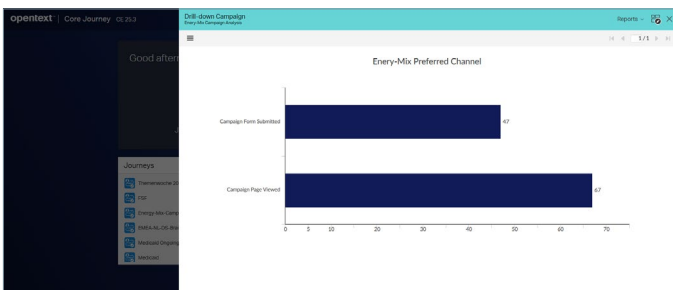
opentext | Core Journey CE 25.3

Good aftern

Journeys

Thermenwelsche 30

ESF

Energy-Mix Camp

EMEA-NL-OB-Bus

Medicaid Ongoing

Medicaid

Drill-down Campaign
Energy-Mix Campaign Analysis

Reports

1 / 1

Enery-Mix Preferred Channel

| | |
|---|---|
| Campaign Form Submitted | 47 |
| Campaign Page Viewed | 67 |

0 5 10 20 30 40 50 60 70